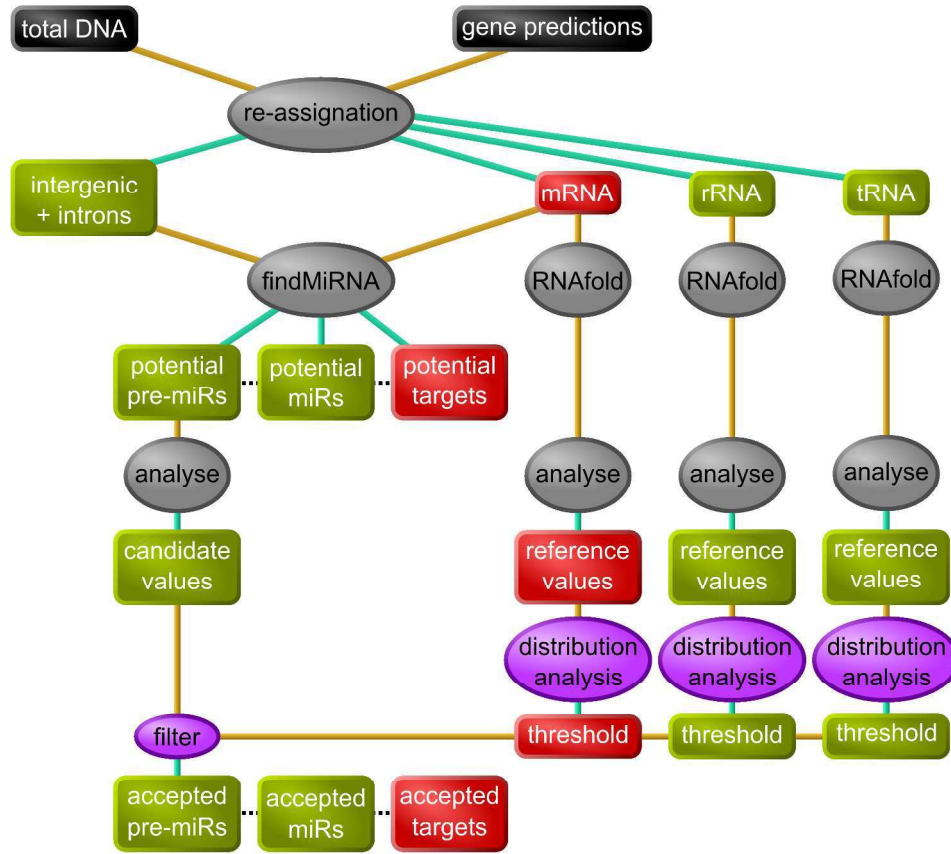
total DNA

gene predictions

re-assignation

intergenic + introns

mRNA

rRNA

tRNA

findMiRNA

RNAfold

RNAfold

RNAfold

potential pre-miRs

potential miRs

potential targets

analyse

analyse

analyse

analyse

candidate values

reference values

reference values

reference values

distribution analysis

distribution analysis

distribution analysis

filter

threshold

threshold

threshold

accepted pre-miRs

accepted miRs

accepted targets